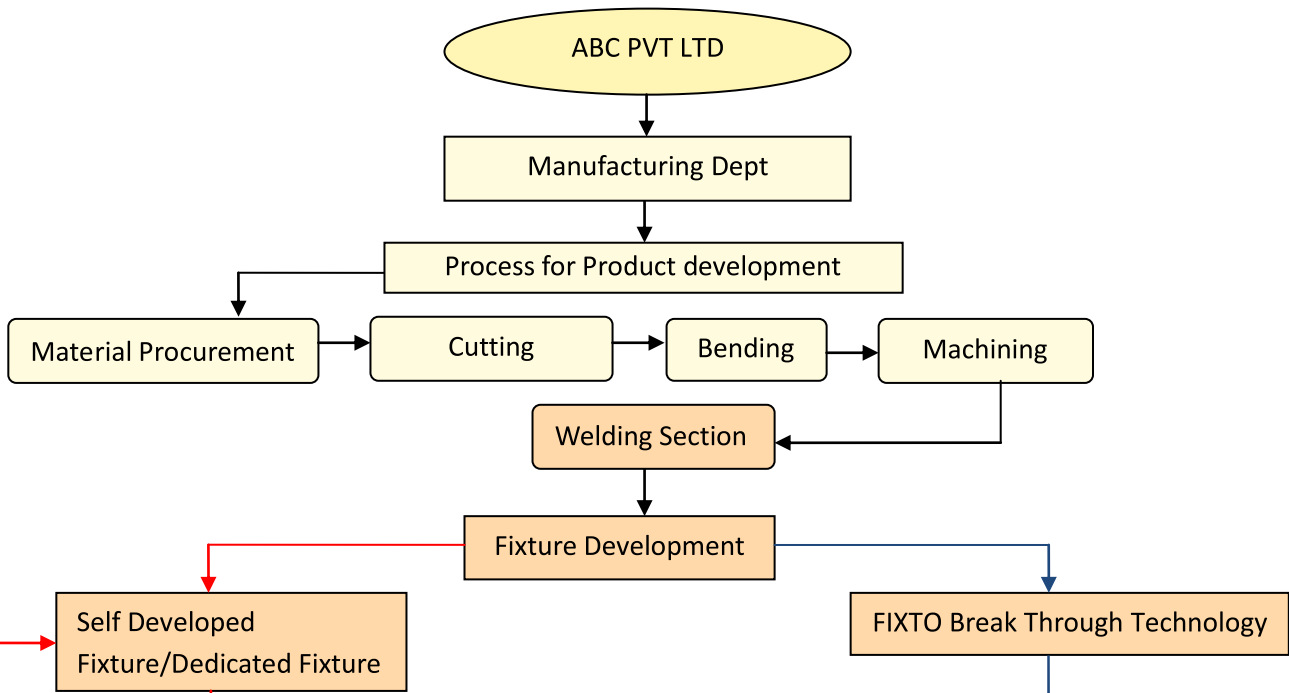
ABC PVT LTD

Manufacturing Dept

Process for Product development

Material Procurement

Cutting

Bending

Machining

Welding Section

Fixture Development

Self Developed Fixture/Dedicated Fixture

FIXTO Break Through Technology